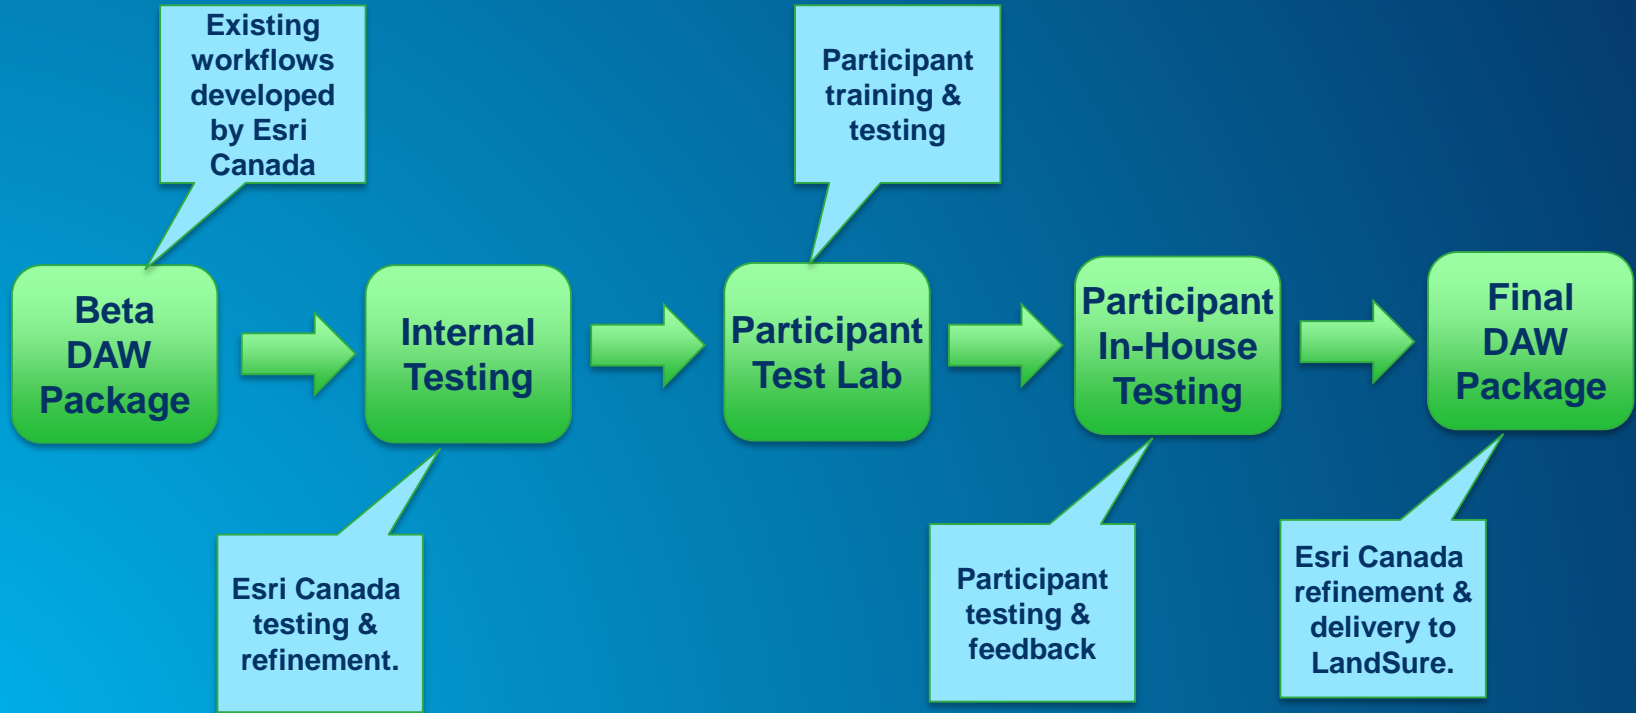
Existing workflows developed by Esri Canada

Participant training & testing

Beta DAW Package

Internal Testing

Participant Test Lab

Participant In-House Testing

Final DAW Package

Esri Canada testing & refinement.

Participant testing & feedback

Esri Canada refinement & delivery to LandSure.